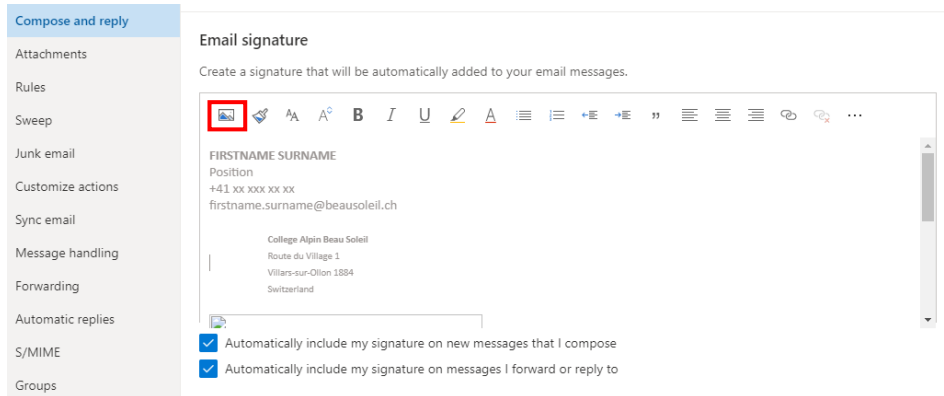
Compose and reply
Attachments
Rules
Sweep
Junk email
Customize actions
Sync email
Message handling
Forwarding
Automatic replies
S/MIME
Groups

Email signature

Create a signature that will be automatically added to your email messages.

B I U A ,,

FIRSTNAME SURNAME
Position
+41 xx xxx xx xx
firstname.surname@beausoleil.ch

College Alpin Beau Soleil
Route du Village 1
Villars-sur-Ollon 1884
Switzerland

Automatically include my signature on new messages that I compose

Automatically include my signature on messages I forward or reply to